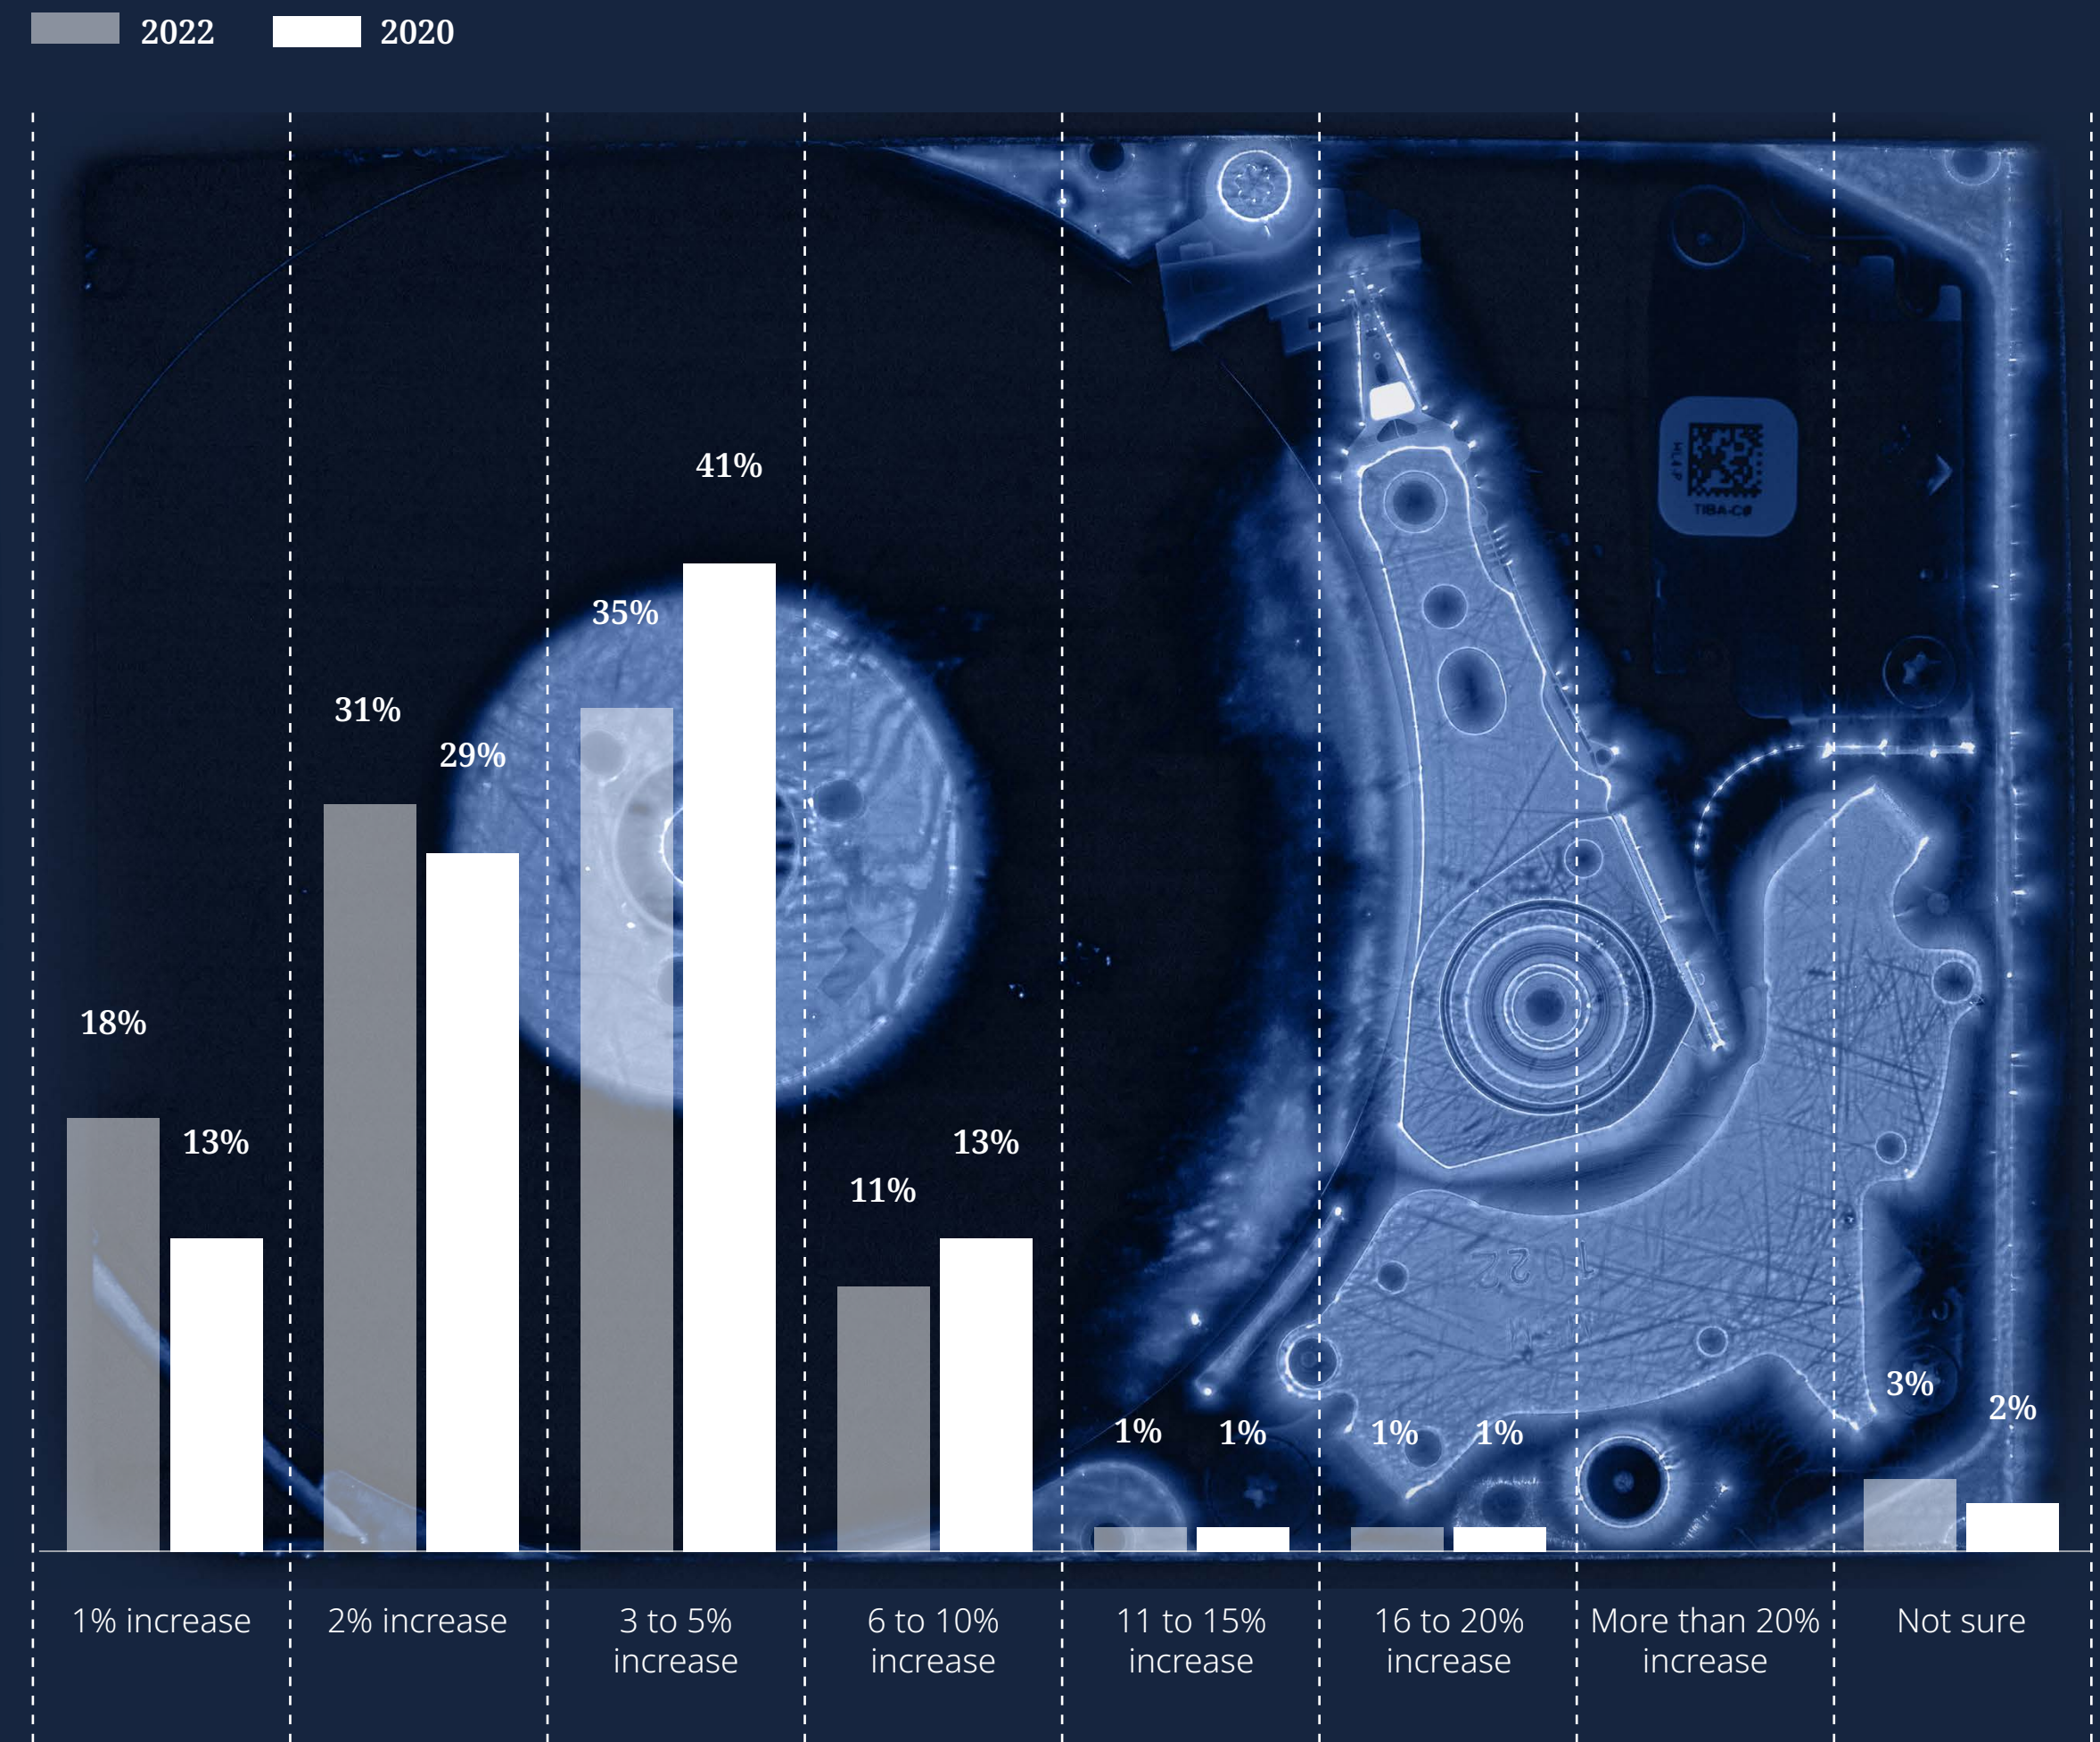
2022 2020

| | 2022 | 2020 |
|---|---|---|
| 1% increase | 18% | 13% |
| 2% increase | 31% | 29% |
| 3 to 5% increase | 35% | 41% |
| 6 to 10% increase | 11% | 13% |
| 11 to 15% increase | 1% | 1% |
| 16 to 20% increase | 1% | 1% |
| More than 20% increase | | |
| Not sure | 3% | 2% |